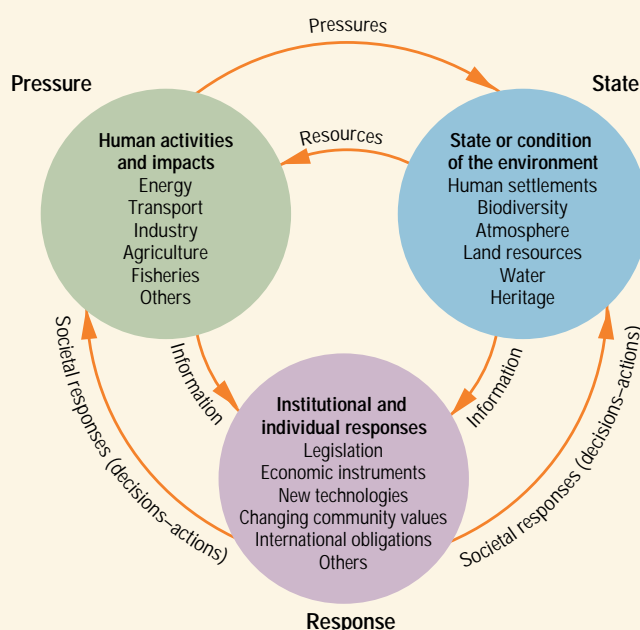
Pressures

Pressure

State

Resources

Human activities and impacts
Energy
Transport
Industry
Agriculture
Fisheries
Others

State or condition of the environment
Human settlements
Biodiversity
Atmosphere
Land resources
Water
Heritage

Societal responses (decisions–actions)

Information

Information

Societal responses (decisions–actions)

Institutional and individual responses
Legislation
Economic instruments
New technologies
Changing community values
International obligations
Others

Response